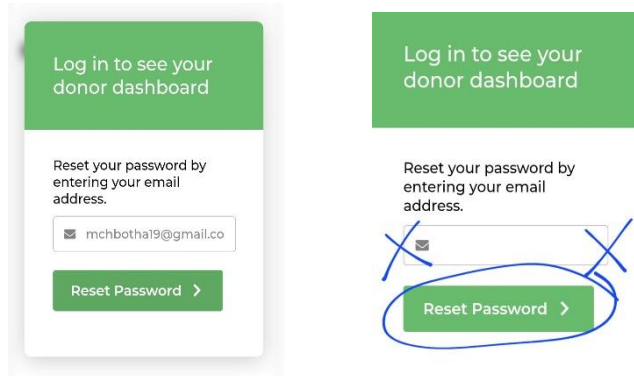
Log in to see your donor dashboard

Reset your password by entering your email address.

mchbotha19@gmail.co

Reset Password >

Log in to see your donor dashboard

Reset your password by entering your email address.

Reset Password >